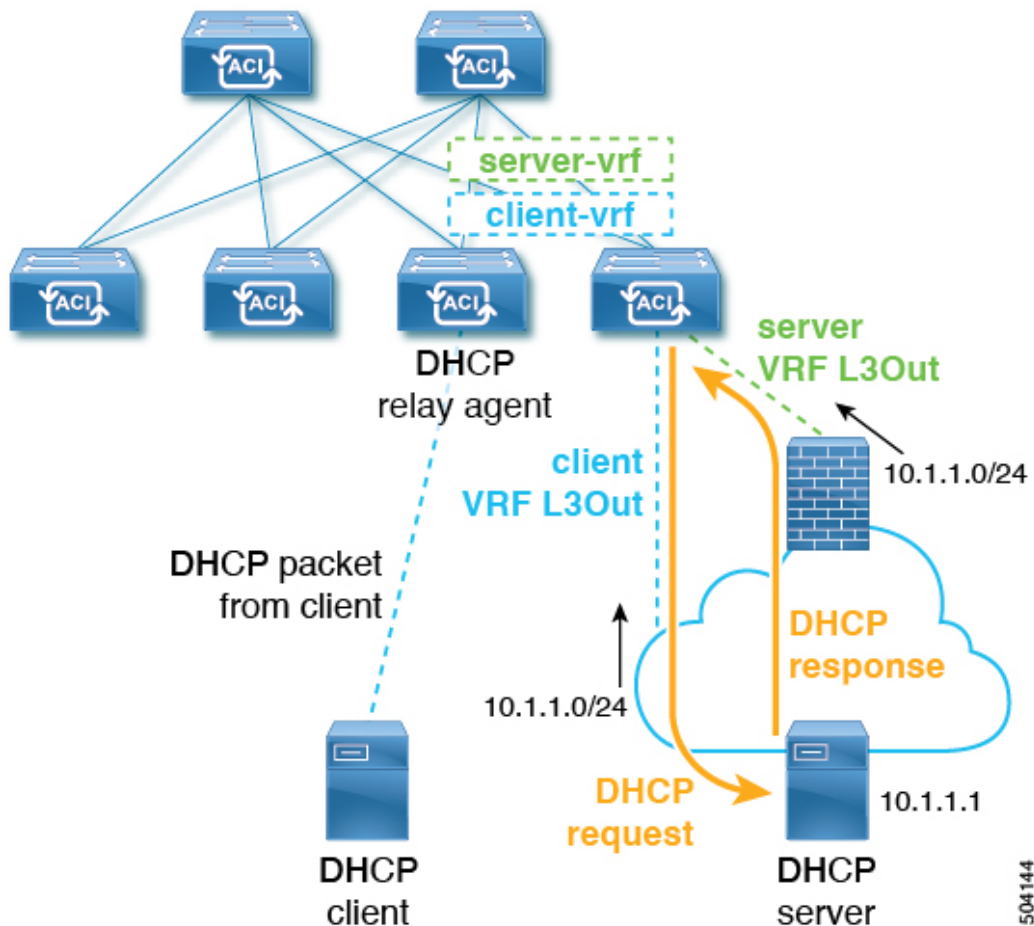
ACI
ACI
server-vrf
client-vrf
ACI
ACI
ACI
ACI
DHCP relay agent
server VRF L3Out
10.1.1.0/24
client VRF L3Out
DHCP packet from client
DHCP response
10.1.1.0/24
DHCP request
10.1.1.1
DHCP client
DHCP server
504144